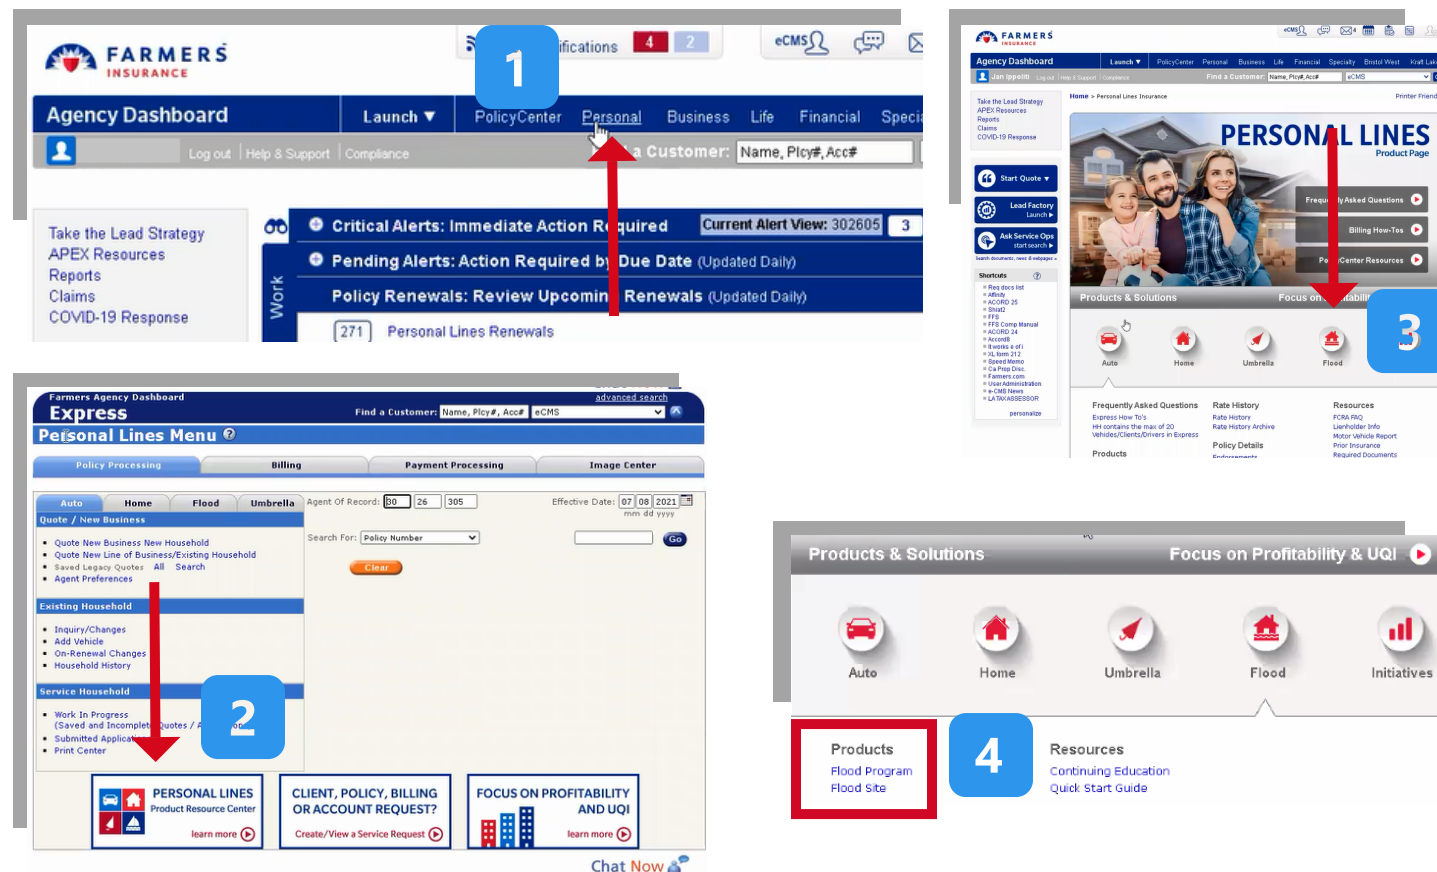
FARMERS INSURANCE

ifications 4 2 eCMS

1

Agency Dashboard Launch ▼ PolicyCenter Personal Business Life Financial Speci

Log out | Help & Support | Compliance

a Customer: Name, Plcy#, Acc#

Take the Lead Strategy
APEX Resources
Reports
Claims
COVID-19 Response

Critical Alerts: Immediate Action Required Current Alert View: 302605 3

Pending Alerts: Action Required by Due Date (Updated Daily)

Work

Policy Renewals: Review Upcoming Renewals (Updated Daily)

271 Personal Lines Renewals

FARMERS INSURANCE

Agency Dashboard Launch ▼ PolicyCenter Personal Business Life Financial Specialty Bristol West Kraft Lake

Jan Ippoliti Log out | Help & Support | Compliance Find a Customer: Name, Plcy#, Acc# eCMS

Take the Lead Strategy
APEX Resources
Reports
Claims
COVID-19 Response

Home > Personal Lines Insurance Printer Friendly

PERSONAL LINES
Product Page

Frequently Asked Questions
Billing How-Tos
Po Center Resources

Start Quote ▼
Lead Factory Launch ▶
Ask Service Ops start search ▶

Shortcuts

Products & Solutions Focus on Profitabili

3

Auto Home Umbrella Flood

Frequently Asked Questions
Express How To's
HH contains the max of 20 Vehicles/Clients/Drivers in Express

Products

Rate History
Rate History
Rate History Archive

Policy Details

Resources
FCRA FAQ
Lienholder Info
Motor Vehicle Report
Prior Insurance
Required Documents

Farmers Agency Dashboard
Express
advanced search
Find a Customer: Name, Plcy#, Acc# eCMS

Personal Lines Menu

Policy Processing | Billing | Payment Processing | Image Center

Auto | Home | Flood | Umbrella

Agent Of Record: 30 26 305

Effective Date: 07 08 2021
mm dd yyyy

Quote / New Business

Quote New Business New Household
Quote New Line of Business/Existing Household
Saved Legacy Quotes All Search
Agent Preferences

Search For: Policy Number Go

Clear

Existing Household

Inquiry/Changes
Add Vehicle
On-Renewal Changes
Household History

Service Household

Work In Progress
(Saved and Incomplete Quotes /
Submitted Applicat
Print Center

2

PERSONAL LINES
Product Resource Center
learn more

CLIENT, POLICY, BILLING OR ACCOUNT REQUEST?
Create/View a Service Request

FOCUS ON PROFITABILITY AND UQI
learn more

Chat Now

Products & Solutions Focus on Profitability & UQI

Auto Home Umbrella Flood Initiatives

Products
Flood Program
Flood Site

4

Resources
Continuing Education
Quick Start Guide